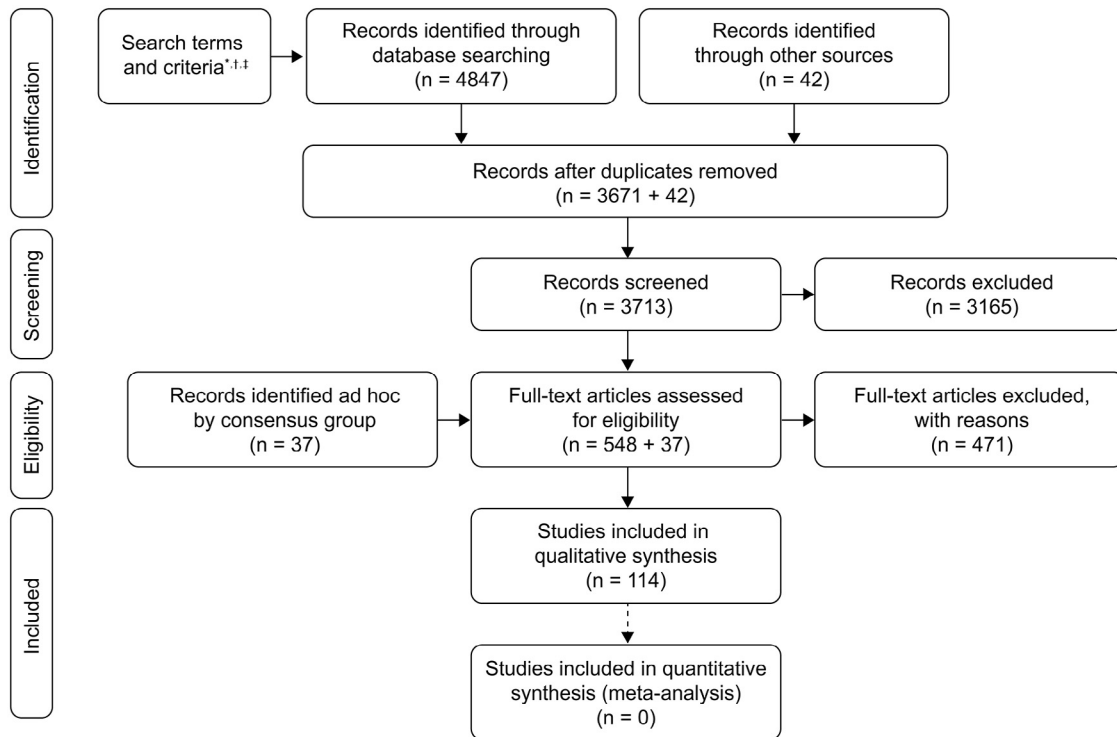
Identification

Search terms and criteria$^{*,\dagger,\ddagger}$

Records identified through database searching (n = 4847)

Records identified through other sources (n = 42)

Records after duplicates removed (n = 3671 + 42)

Screening

Records screened (n = 3713)

Records excluded (n = 3165)

Eligibility

Records identified ad hoc by consensus group (n = 37)

Full-text articles assessed for eligibility (n = 548 + 37)

Full-text articles excluded, with reasons (n = 471)

Included

Studies included in qualitative synthesis (n = 114)

Studies included in quantitative synthesis (meta-analysis) (n = 0)